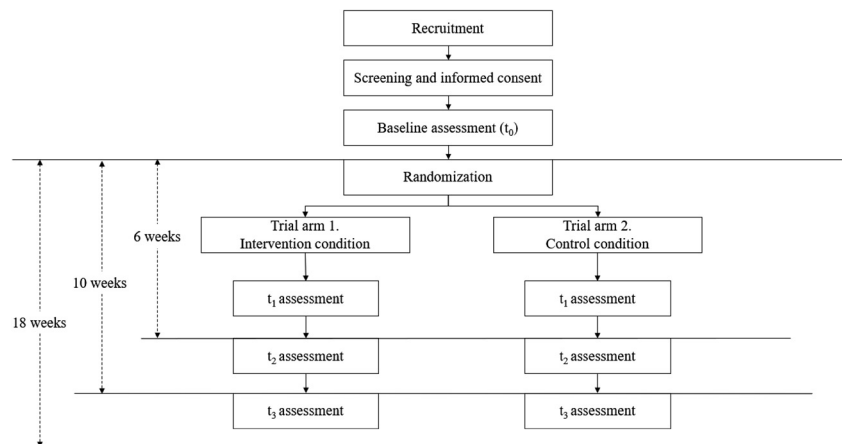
Recruitment

Screening and informed consent

Baseline assessment ($t_0$)

Randomization

Trial arm 1. Intervention condition

Trial arm 2. Control condition

6 weeks

10 weeks

18 weeks

$t_1$ assessment

$t_1$ assessment

$t_2$ assessment

$t_2$ assessment

$t_3$ assessment

$t_3$ assessment